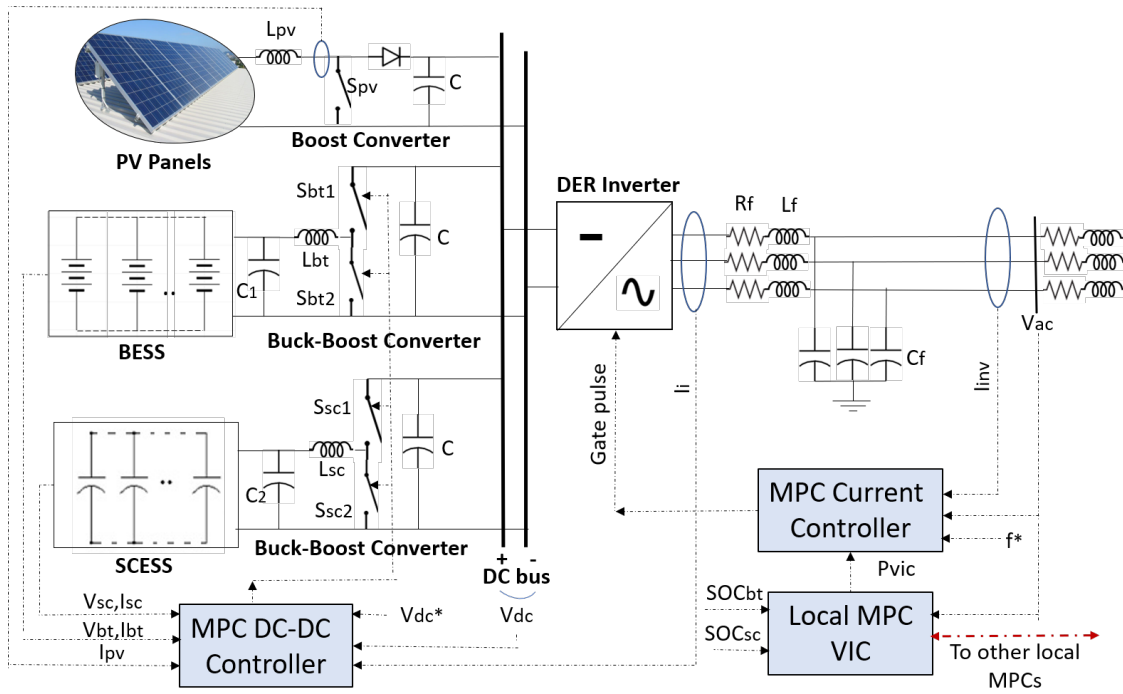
Lpv
Spv
C
Boost Converter
PV Panels
Sbt1
C
Lbt
C1
Sbt2
BESS
Buck-Boost Converter
DER Inverter
Rf
Lf
Vac
Cf
Gate pulse
Ii
Iinv
Ssc1
C
Lsc
C2
Ssc2
SCESS
Buck-Boost Converter
+
-
DC bus
MPC Current Controller
f*
Pvic
SOCbt
SOCsc
Local MPC VIC
To other local MPCs
Vsc,Isc
Vbt,Ibt
Ipv
MPC DC-DC Controller
Vdc*
Vdc